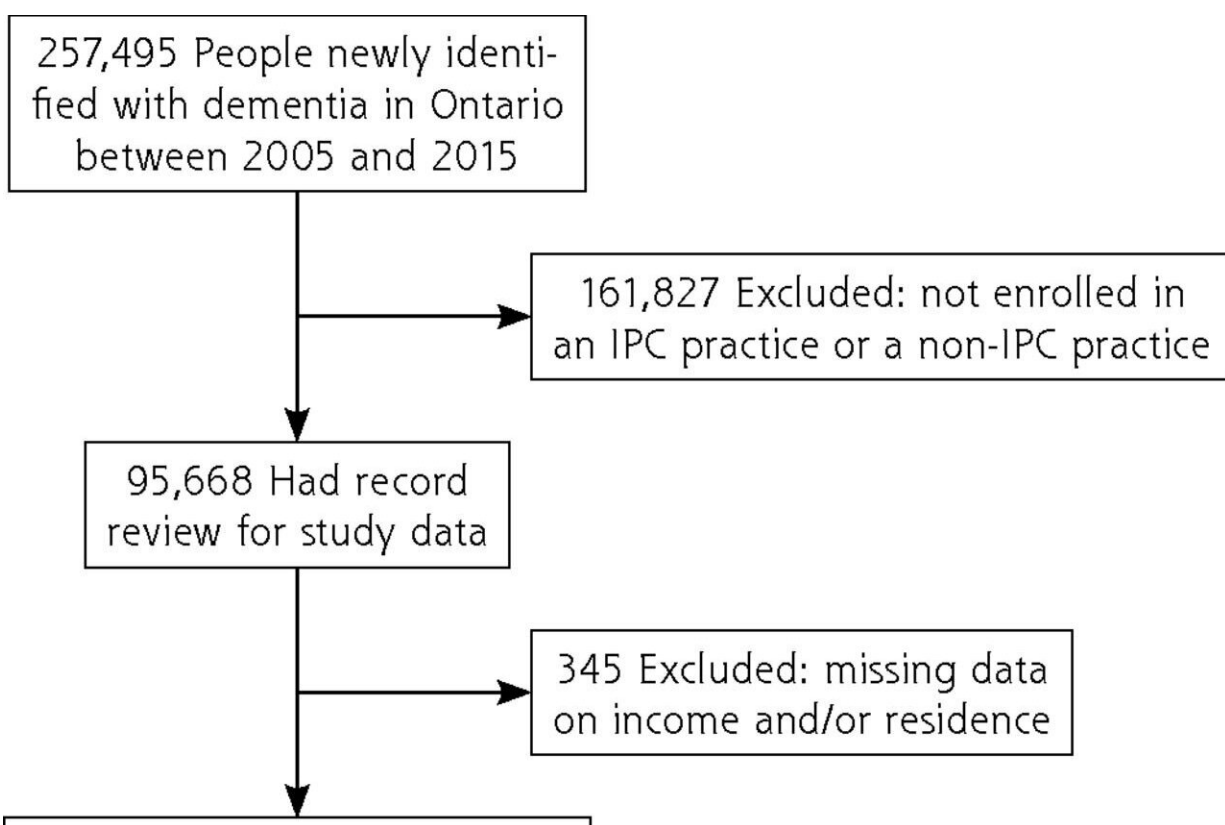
257,495 People newly identified with dementia in Ontario between 2005 and 2015

161,827 Excluded: not enrolled in an IPC practice or a non-IPC practice

95,668 Had record review for study data

345 Excluded: missing data on income and/or residence